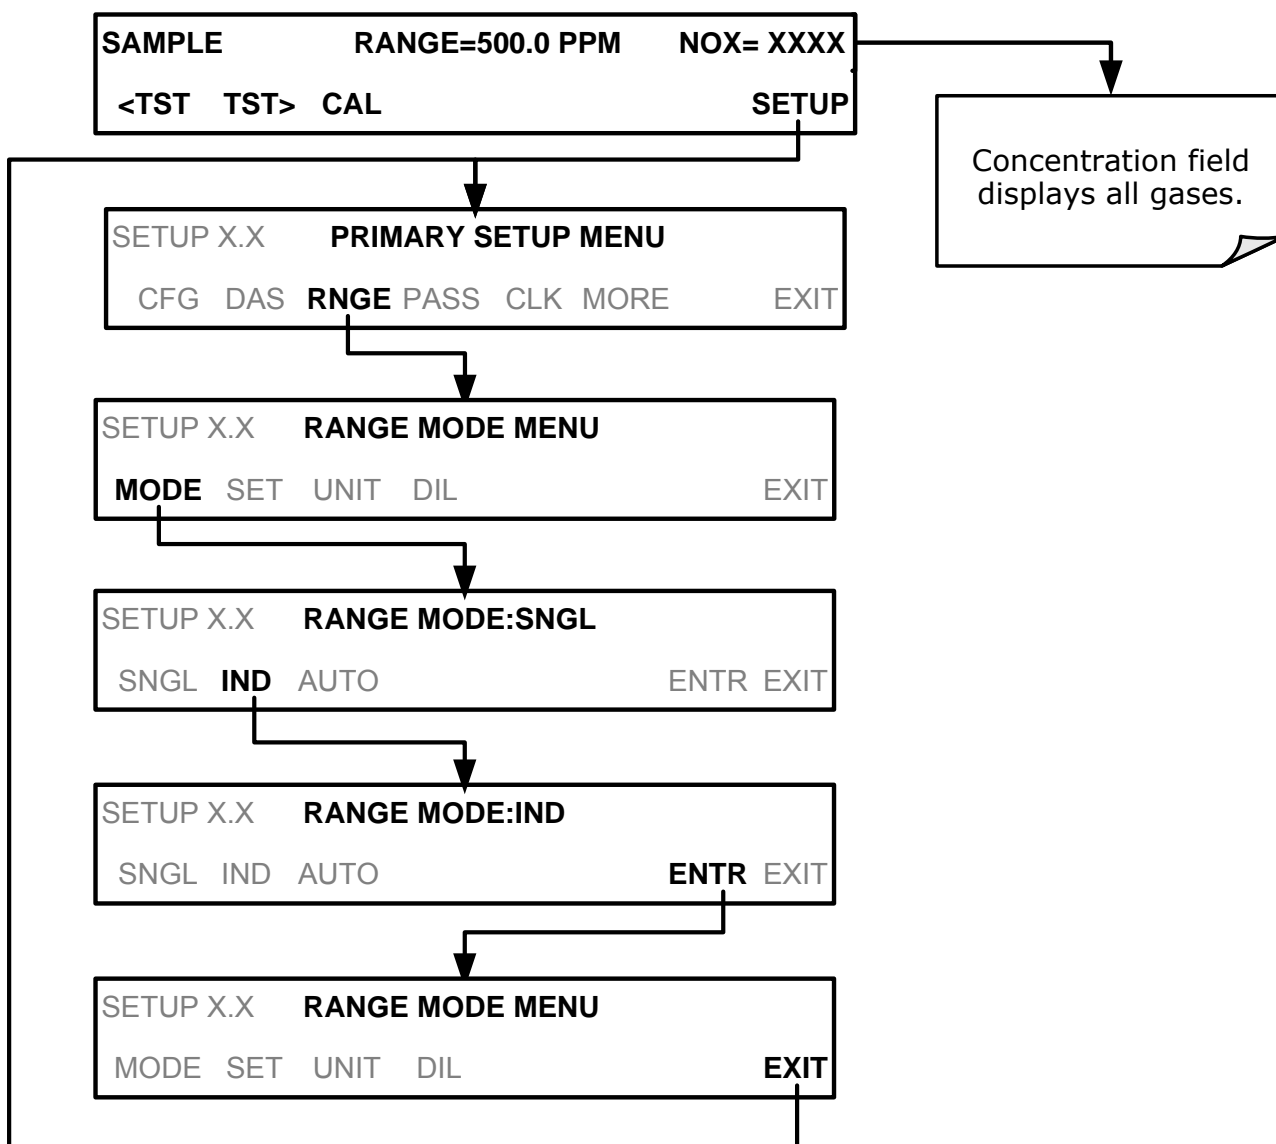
SAMPLE RANGE=500.0 PPM NOX= XXXX

<TST TST> CAL SETUP

Concentration field displays all gases.

SETUP X.X PRIMARY SETUP MENU

CFG DAS RNGE PASS CLK MORE EXIT

SETUP X.X RANGE MODE MENU

MODE SET UNIT DIL EXIT

SETUP X.X RANGE MODE:SNGL

SNGL IND AUTO ENTR EXIT

SETUP X.X RANGE MODE:IND

SNGL IND AUTO ENTR EXIT

SETUP X.X RANGE MODE MENU

MODE SET UNIT DIL EXIT